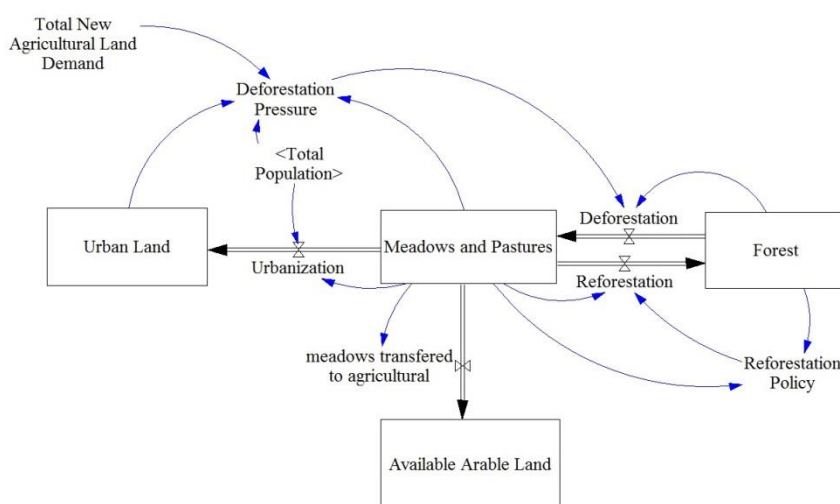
Total New Agricultural Land Demand

Deforestation Pressure

<Total Population>

Urban Land

Meadows and Pastures

Deforestation

Forest

Urbanization

Reforestation

meadows transfered to agricultural

Reforestation Policy

Available Arable Land